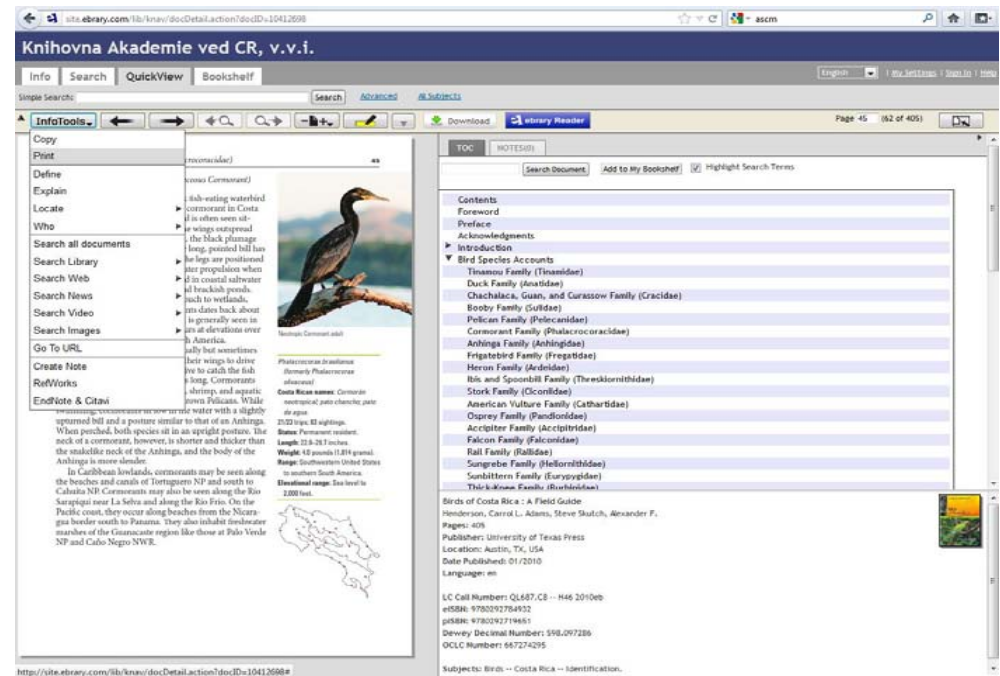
site.ebrary.com/lib/knav/docDetail.action?docID=10412698

ascm

Knihovna Akademie ved CR, v.v.i.

Info | Search | QuickView | Bookshelf

English | My Settings | Sign In | Help

Simple Search: Search Advanced All Subjects

InfoTools

Download | ebrary Reader

Page 45 (62 of 405)

Copy
Print
Define
Explain
Locate
Who
Search all documents
Search Library
Search Web
Search News
Search Video
Search Images
Go To URL
Create Note
RefWorks
EndNote & Citavi

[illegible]rocoracidae) 45

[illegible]ous Cormorant)

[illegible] fish-eating waterbird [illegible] cormorant in Costa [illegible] is often seen sit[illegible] wings outspread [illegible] the black plumage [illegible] long, pointed bill has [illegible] the legs are positioned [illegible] ater propulsion when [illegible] in coastal saltwater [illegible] brackish ponds. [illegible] uch to wetlands. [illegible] nts dates back about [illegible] is generally seen in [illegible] rs at elevations over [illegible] h America. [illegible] ally but sometimes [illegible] heir wings to drive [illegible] ive to catch the fish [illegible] s long. Cormorants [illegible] shrimp, and aquatic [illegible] own Pelicans. While swimming, cormorants sit low in the water with a slightly upturned bill and a posture similar to that of an Anhinga. When perched, both species sit in an upright posture. The neck of a cormorant, however, is shorter and thicker than the snakelike neck of the Anhinga, and the body of the Anhinga is more slender.

In Caribbean lowlands, cormorants may be seen along the beaches and canals of Tortuguero NP and south to Cahuita NP. Cormorants may also be seen along the Rio Sarapiquí near La Selva and along the Río Frío. On the Pacific coast, they occur along beaches from the Nicaragua border south to Panama. They also inhabit freshwater marshes of the Guanacaste region like those at Palo Verde NP and Caño Negro NWR.

Neotropic Cormorant adult

Phalacrocorax brasilianus (formerly Phalacrocorax olivaceus)
Costa Rican names: Cormorán neotropical; pato chancho; pato de agua.
21/23 trips; 82 sightings.
Status: Permanent resident.
Length: 22.8–26.7 inches.
Weight: 4.0 pounds (1,814 grams).
Range: Southwestern United States to southern South America.
Elevational range: Sea level to 2,000 feet.

TOC | NOTES(0)

Search Document | Add to My Bookshelf | Highlight Search Terms

Contents
Foreword
Preface
Acknowledgments
Introduction
Bird Species Accounts
Tinamou Family (Tinamidae)
Duck Family (Anatidae)
Chachalaca, Guan, and Curassow Family (Cracidae)
Booby Family (Sulidae)
Pelican Family (Pelecanidae)
Cormorant Family (Phalacrocoracidae)
Anhinga Family (Anhingidae)
Frigatebird Family (Fregatidae)
Heron Family (Ardeidae)
Ibis and Spoonbill Family (Threskiornithidae)
Stork Family (Ciconiidae)
American Vulture Family (Cathartidae)
Osprey Family (Pandionidae)
Accipiter Family (Accipitridae)
Falcon Family (Falconidae)
Rail Family (Rallidae)
Sungrebe Family (Heliornithidae)
Sunbittern Family (Eurypygidae)
Thick-Knee Family (Burhinidae)

Birds of Costa Rica : A Field Guide
Henderson, Carrol L. Adams, Steve Sutch, Alexander F.
Pages: 405
Publisher: University of Texas Press
Location: Austin, TX, USA
Date Published: 01/2010
Language: en

LC Call Number: QL687.C8 -- H46 2010eb
eISBN: 9780292784932
pISBN: 9780292719651
Dewey Decimal Number: 598.097286
OCLC Number: 667274295

Subjects: Birds -- Costa Rica -- Identification.

http://site.ebrary.com/lib/knav/docDetail.action?docID=10412698#